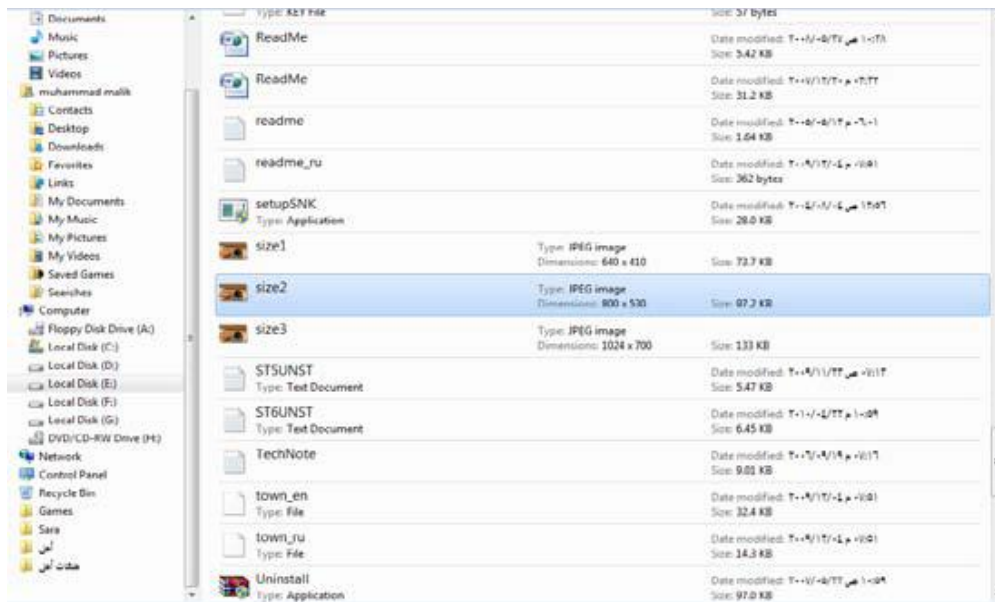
Documents
Music
Pictures
Videos
muhammad malik
Contacts
Desktop
Downloads
Favorites
Links
My Documents
My Music
My Pictures
My Videos
Saved Games
Searches
Computer
Floppy Disk Drive (A:)
Local Disk (C:)
Local Disk (D:)
Local Disk (E:)
Local Disk (F:)
Local Disk (G:)
DVD/CD-RW Drive (H:)
Network
Control Panel
Recycle Bin
Games
Sara
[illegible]
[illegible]

Type: KEY File
Size: 57 bytes

ReadMe
Date modified: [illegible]
Size: 5.42 KB

ReadMe
Date modified: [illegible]
Size: 31.2 KB

readme
Date modified: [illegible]
Size: 1.64 KB

readme_ru
Date modified: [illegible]
Size: 362 bytes

setupSNK
Type: Application
Date modified: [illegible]
Size: 28.0 KB

size1
Type: JPEG image
Dimensions: 640 x 410
Size: 73.7 KB

size2
Type: JPEG image
Dimensions: 800 x 530
Size: 97.2 KB

size3
Type: JPEG image
Dimensions: 1024 x 700
Size: 133 KB

STSUNST
Type: Text Document
Date modified: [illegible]
Size: 5.47 KB

ST6UNST
Type: Text Document
Date modified: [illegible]
Size: 6.45 KB

TechNote
Date modified: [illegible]
Size: 9.01 KB

town_en
Type: File
Date modified: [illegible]
Size: 32.4 KB

town_ru
Type: File
Date modified: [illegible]
Size: 14.3 KB

Uninstall
Type: Application
Date modified: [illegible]
Size: 97.0 KB